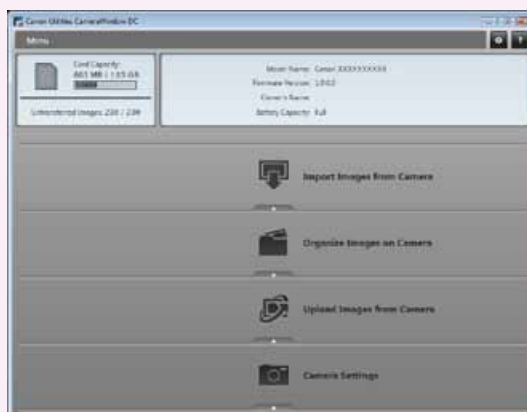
Canon Utilities CameraWindow DC

Menu

Card Capacity: 861 MB / 1.85 GB

Untransferred Images: 238 / 238

Model Name: Canon XXXXXXXXXX
Firmware Version: 1.0.0.0
Owner's Name:
Battery Capacity: Full

Import Images from Camera

Organize Images on Camera

Upload Images from Camera

Camera Settings